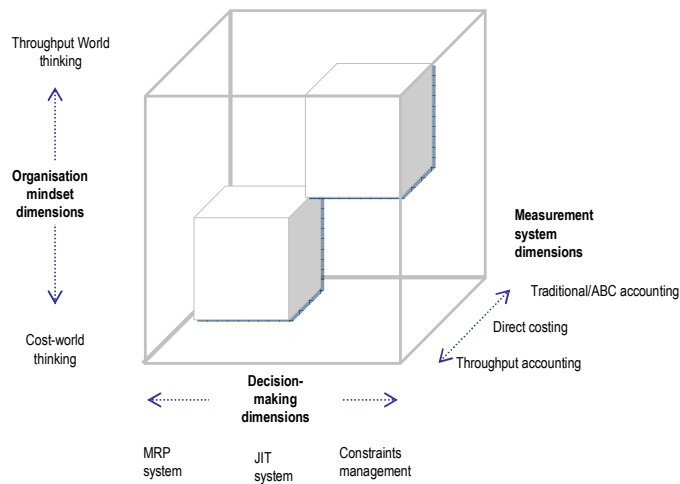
Throughput World thinking

Organisation mindset dimensions

Cost-world thinking

Measurement system dimensions

Traditional/ABC accounting

Direct costing

Throughput accounting

Decision-making dimensions

MRP system

JIT system

Constraints management